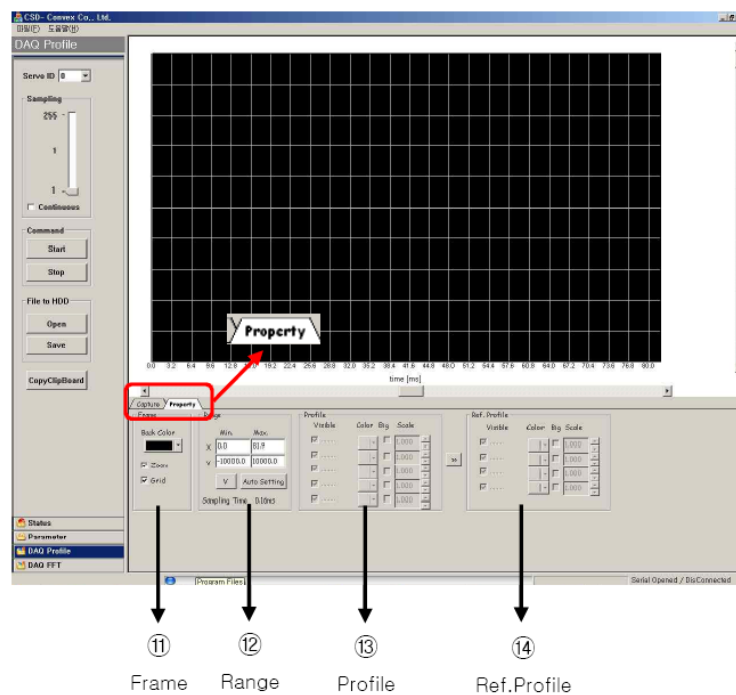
CSD- Convex Co., Ltd.
파일(F) 도움말(H)
DAQ Profile

Servo ID 0
Sampling
255
1
1
Continuous
Command
Start
Stop
File to HDD
Open
Save
CopyClipBoard

Property

0.0 3.2 6.4 9.6 12.8 16.0 19.2 22.4 25.6 28.8 32.0 35.2 38.4 41.6 44.8 48.0 51.2 54.4 57.6 60.8 64.0 67.2 70.4 73.6 76.8 80.0
time [ms]

Capture Property
Frame
Back Color
Zoom
Grid
Range
Min. Max.
X 0.0 81.9
Y -10000.0 10000.0
Y Auto Setting
Sampling Time 0.1[ms]
Profile
Visible Color Big Scale
1.000
1.000
1.000
1.000
1.000
>>
Ref. Profile
Visible Color Big Scale
1.000
1.000
1.000
1.000

Status
Parameter
DAQ Profile
DAQ FFT

[Program Files]
Serial Opened / DisConnected

⑪ Frame
⑫ Range
⑬ Profile
⑭ Ref.Profile